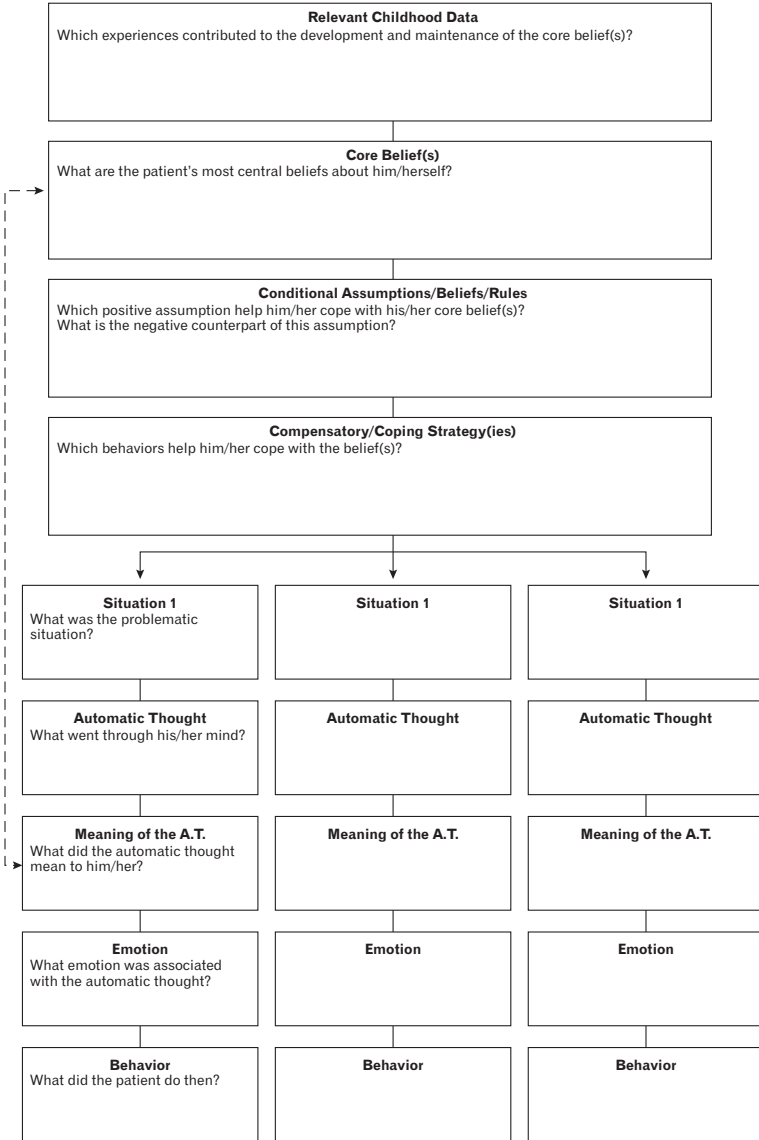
Relevant Childhood Data
Which experiences contributed to the development and maintenance of the core belief(s)?

Core Belief(s)
What are the patient's most central beliefs about him/herself?

Conditional Assumptions/Beliefs/Rules
Which positive assumption help him/her cope with his/her core belief(s)?
What is the negative counterpart of this assumption?

Compensatory/Coping Strategy(ies)
Which behaviors help him/her cope with the belief(s)?

Situation 1
What was the problematic situation?

Automatic Thought
What went through his/her mind?

Meaning of the A.T.
What did the automatic thought mean to him/her?

Emotion
What emotion was associated with the automatic thought?

Behavior
What did the patient do then?

Situation 1

Automatic Thought

Meaning of the A.T.

Emotion

Behavior

Situation 1

Automatic Thought

Meaning of the A.T.

Emotion

Behavior